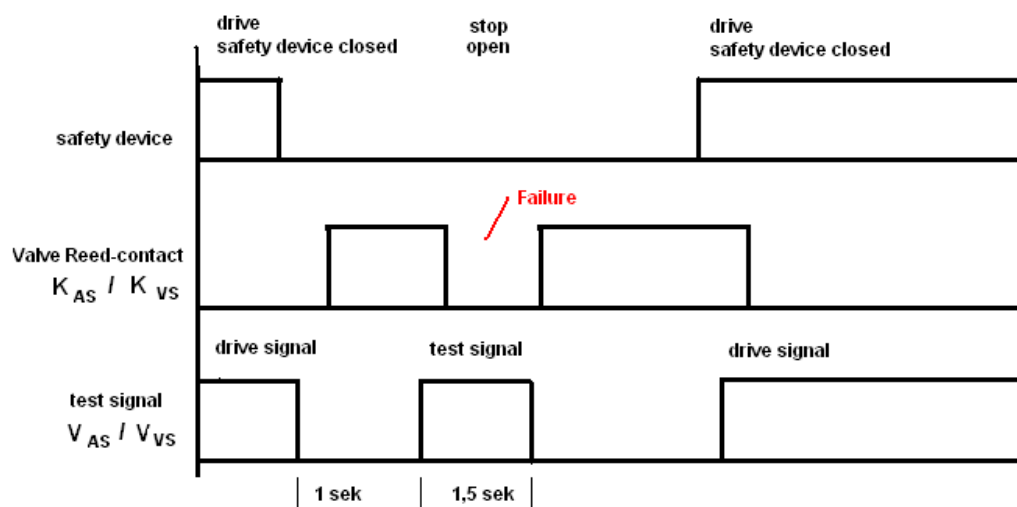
drive
safety device closed

stop
open

drive
safety device closed

safety device

Failure

Valve Reed-contact
$K_{AS}$ / $K_{VS}$

drive signal

test signal

drive signal

test signal
$V_{AS}$ / $V_{VS}$

1 sek

1,5 sek